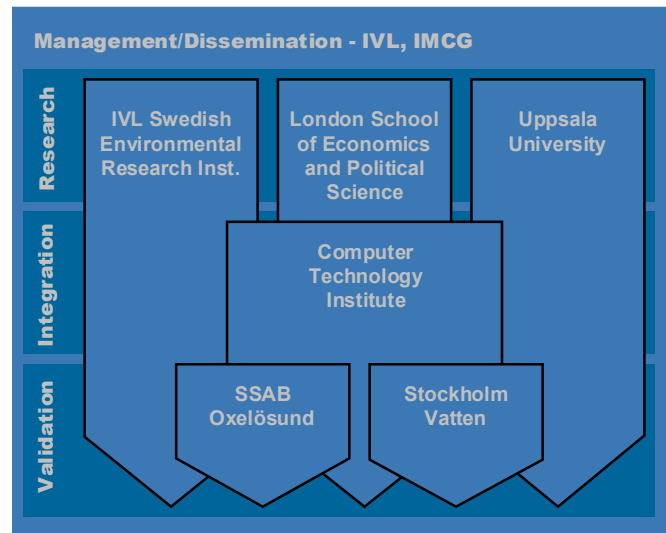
Management/Dissemination - IVL, IMCG

Research

Integration

Validation

IVL Swedish Environmental Research Inst.

London School of Economics and Political Science

Uppsala University

Computer Technology Institute

SSAB Oxelösund

Stockholm Vatten